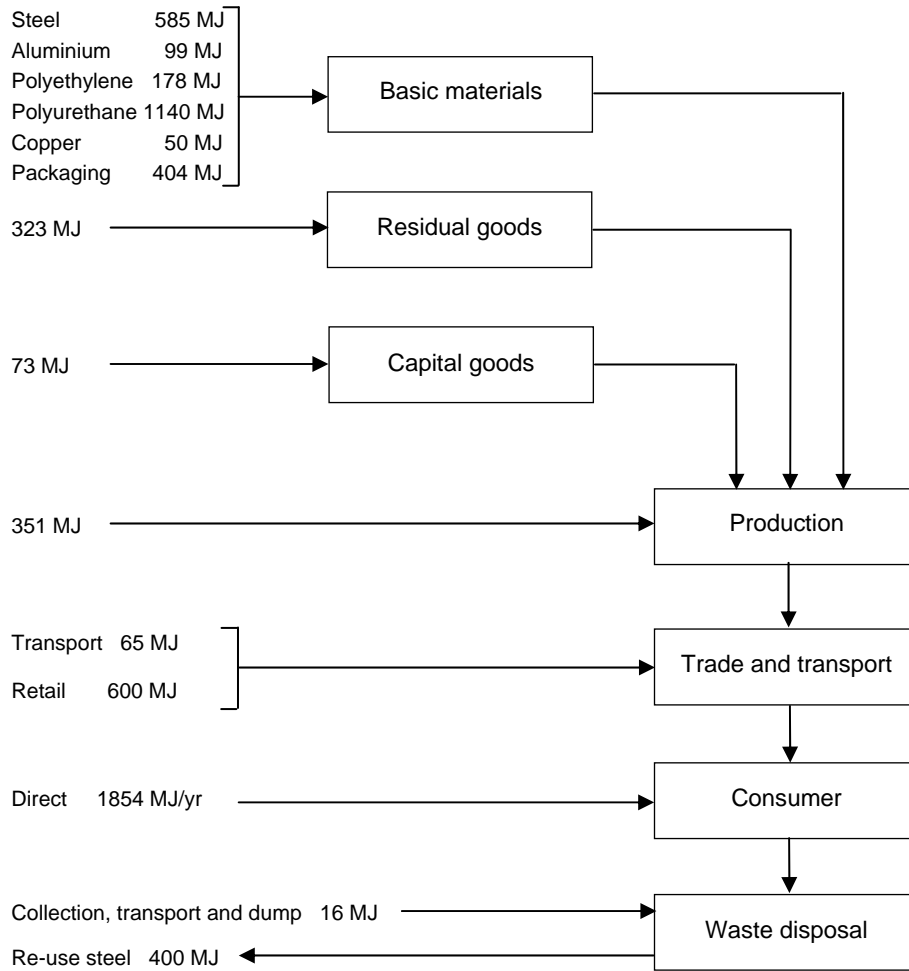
Steel 585 MJ
Aluminium 99 MJ
Polyethylene 178 MJ
Polyurethane 1140 MJ
Copper 50 MJ
Packaging 404 MJ

Basic materials

323 MJ

Residual goods

73 MJ

Capital goods

351 MJ

Production

Transport 65 MJ
Retail 600 MJ

Trade and transport

Direct 1854 MJ/yr

Consumer

Collection, transport and dump 16 MJ

Re-use steel 400 MJ

Waste disposal